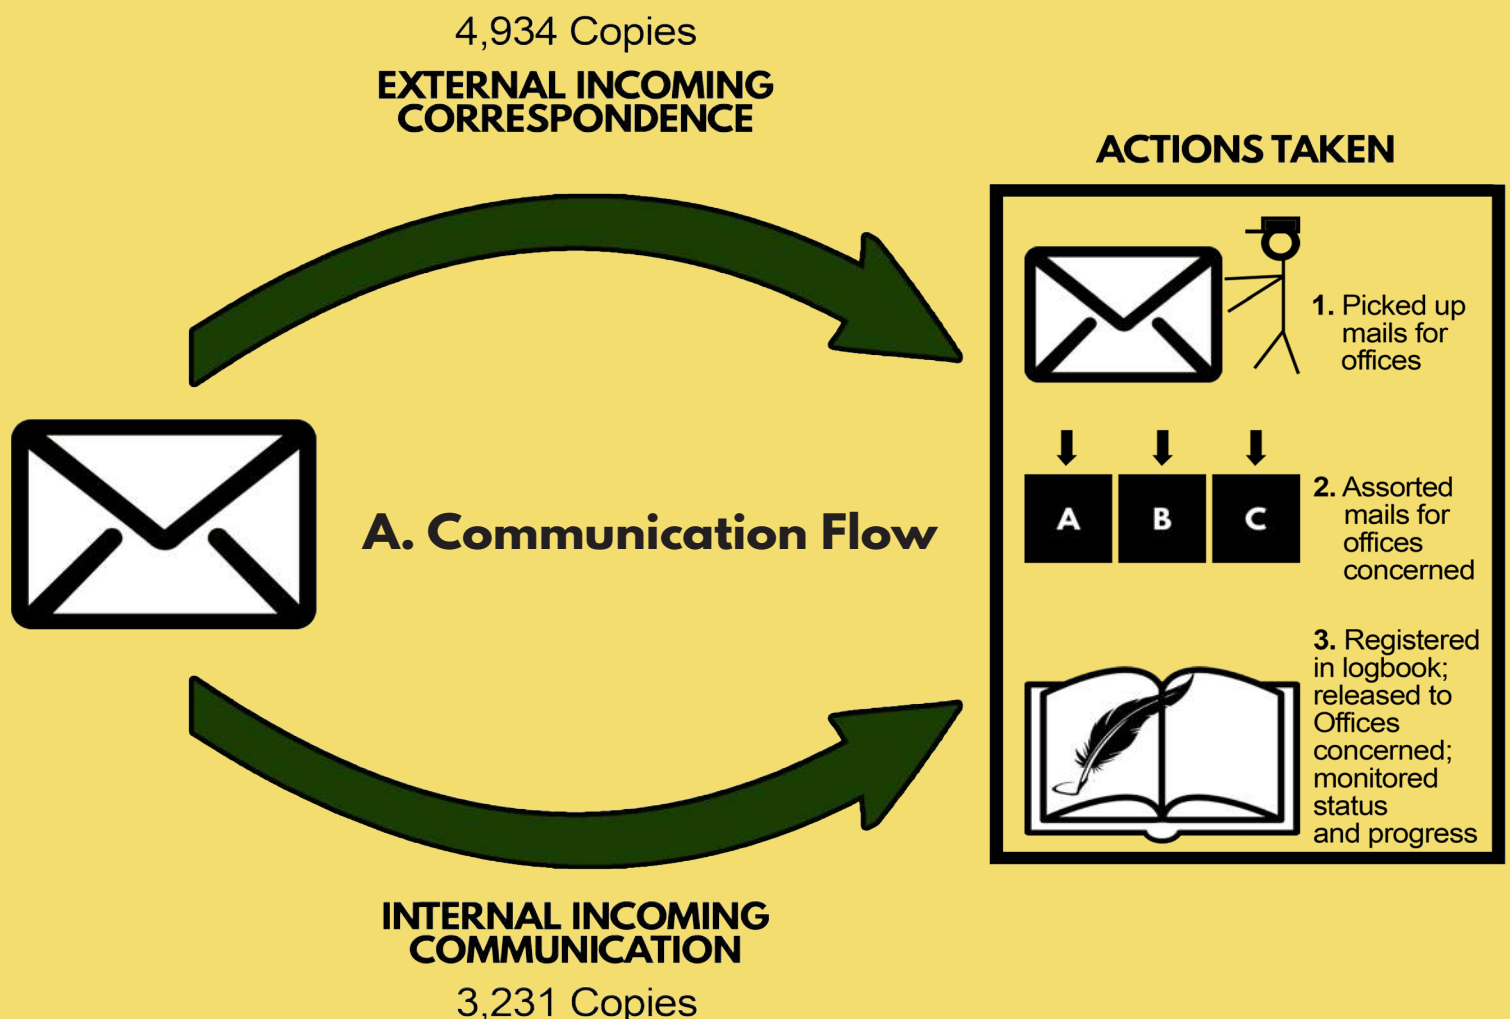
4,934 Copies

EXTERNAL INCOMING CORRESPONDENCE

ACTIONS TAKEN

1. Picked up mails for offices

A B C

2. Assorted mails for offices concerned

3. Registered in logbook; released to Offices concerned; monitored status and progress

A. Communication Flow

INTERNAL INCOMING COMMUNICATION

3,231 Copies